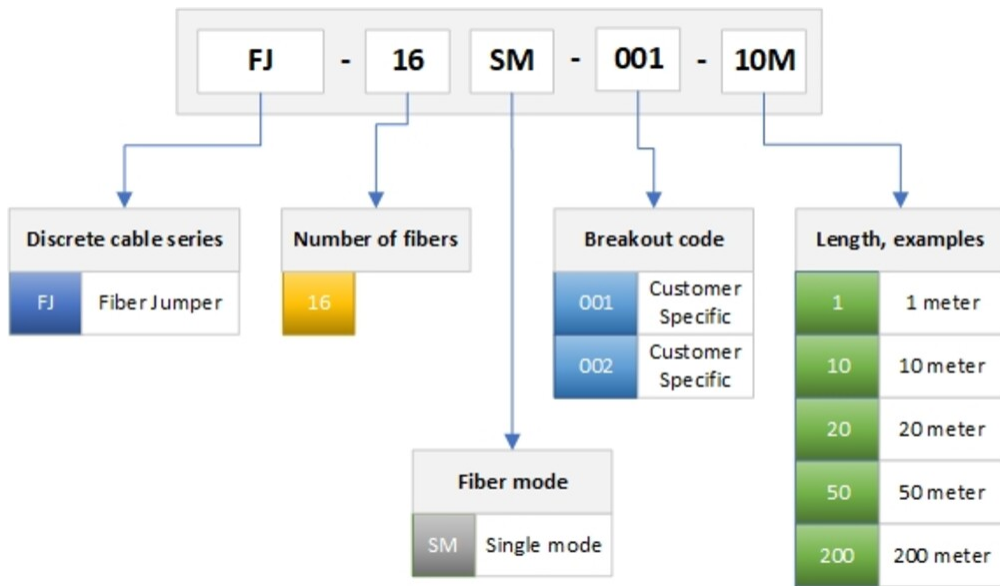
FJ - 16 SM - 001 - 10M

Discrete cable series

| FJ | Fiber Jumper |
|---|---|

Number of fibers

| 16 |
|---|

Breakout code

| 001 | Customer Specific |
|---|---|
| 002 | Customer Specific |

Length, examples

| 1 | 1 meter |
|---|---|
| 10 | 10 meter |
| 20 | 20 meter |
| 50 | 50 meter |
| 200 | 200 meter |

Fiber mode

| SM | Single mode |
|---|---|